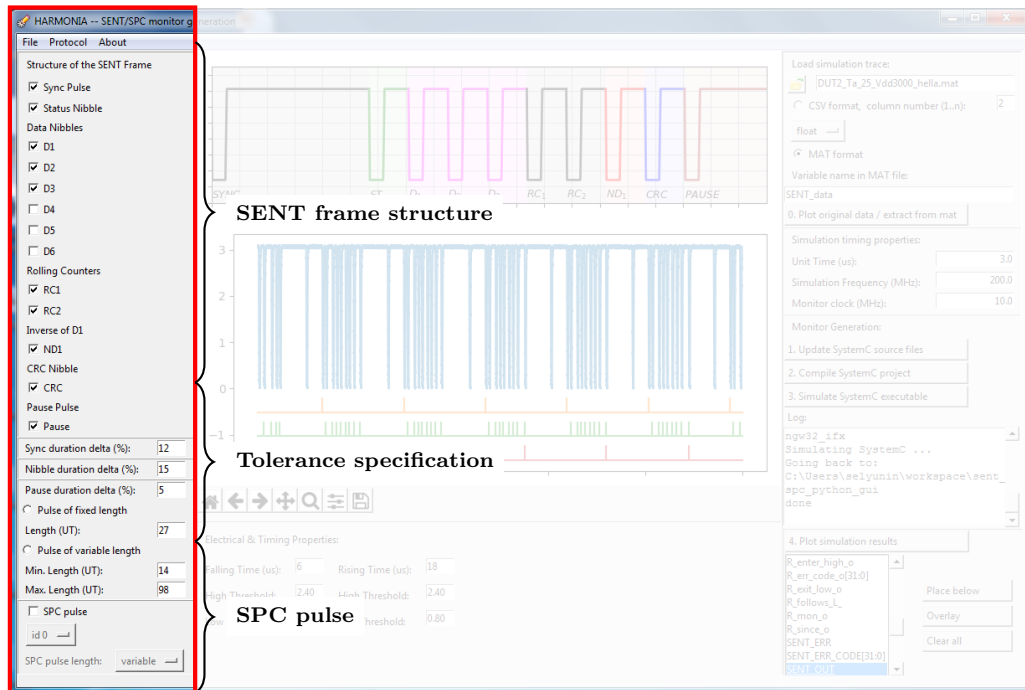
HARMONIA -- SENT/SPC monitor generation

File Protocol About

Structure of the SENT Frame
☑ Sync Pulse
☑ Status Nibble
Data Nibbles
☑ D1
☑ D2
☑ D3
☐ D4
☐ D5
☐ D6
Rolling Counters
☑ RC1
☑ RC2
Inverse of D1
☑ ND1
CRC Nibble
☑ CRC
Pause Pulse
☑ Pause
Sync duration delta (%): 12
Nibble duration delta (%): 15
Pause duration delta (%): 5
Pulse of fixed length
Length (UT): 27
Pulse of variable length
Min. Length (UT): 14
Max. Length (UT): 98
☐ SPC pulse
id 0
SPC pulse length: variable

SYNC ST $D_1$ $D_2$ $D_3$ $RC_1$ $RC_2$ $ND_1$ CRC PAUSE

SENT frame structure

3
2
1
0
−1

Tolerance specification

SPC pulse

Electrical & Timing Properties:
Falling Time (us): 6
Rising Time (us): 18
High Threshold: 2.40
High Threshold: 2.40
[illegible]ow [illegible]
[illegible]hreshold: 0.80

Load simulation trace:
DUT2_Ta_25_Vdd3000_hella.mat
CSV format, column number (1..n): 2
float
MAT format
Variable name in MAT file:
SENT_data
0. Plot original data / extract from mat
Simulation timing properties:
Unit Time (us): 3.0
Simulation Frequency (MHz): 200.0
Monitor clock (MHz): 10.0
Monitor Generation:
1. Update SystemC source files
2. Compile SystemC project
3. Simulate SystemC executable
Log:
ngw32_ifx
Simulating SystemC ...
Going back to:
C:\Users\selyunin\workspace\sent_spc_python_gui
done
4. Plot simulation results
R_enter_high_o
R_err_code_o[31:0]
R_exit_low_o
R_follows_L_
R_mon_o
R_since_o
SENT_ERR
SENT_ERR_CODE[31:0]
SENT_OUT
Place below
Overlay
Clear all